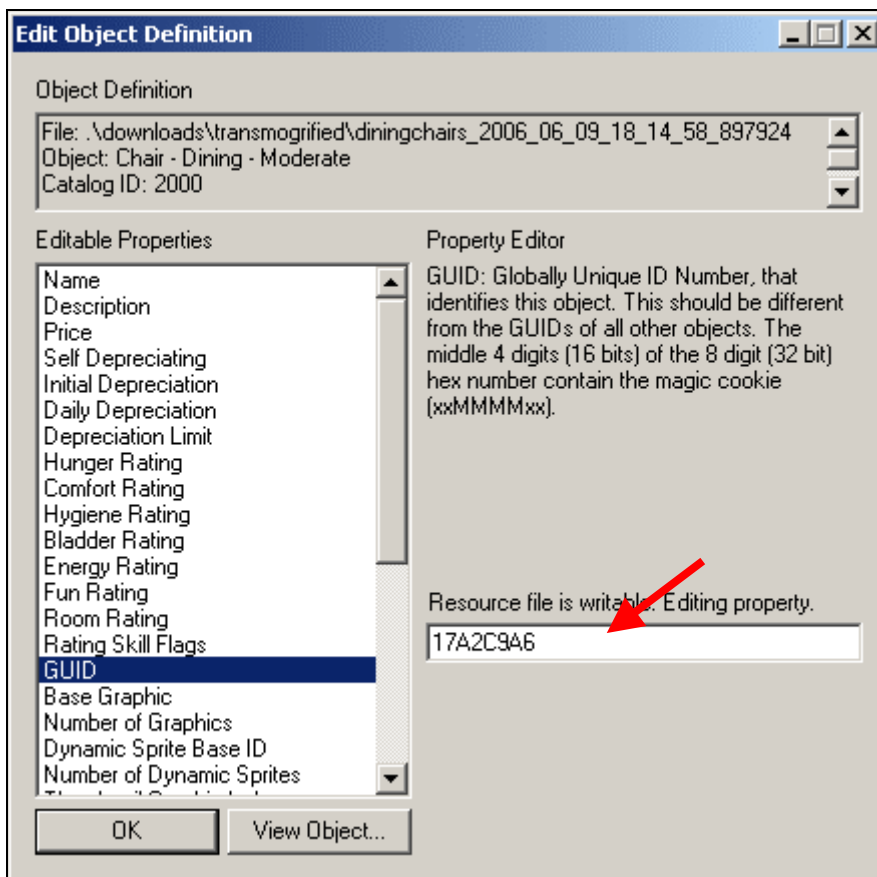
Edit Object Definition

Object Definition

File: .\downloads\transmogrified\diningchairs_2006_06_09_18_14_58_897924
Object: Chair - Dining - Moderate
Catalog ID: 2000

Editable Properties

Name
Description
Price
Self Depreciating
Initial Depreciation
Daily Depreciation
Depreciation Limit
Hunger Rating
Comfort Rating
Hygiene Rating
Bladder Rating
Energy Rating
Fun Rating
Room Rating
Rating Skill Flags
GUID
Base Graphic
Number of Graphics
Dynamic Sprite Base ID
Number of Dynamic Sprites
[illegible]

Property Editor

GUID: Globally Unique ID Number, that identifies this object. This should be different from the GUIDs of all other objects. The middle 4 digits (16 bits) of the 8 digit (32 bit) hex number contain the magic cookie (xxMMMMxx).

Resource file is writable. Editing property.

17A2C9A6

OK

View Object...